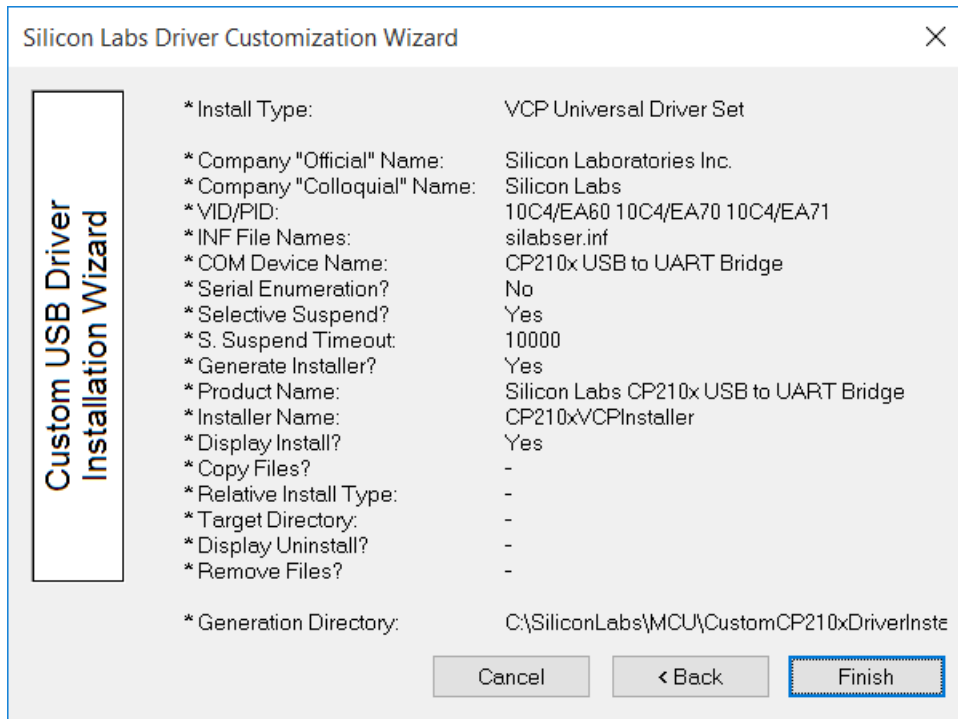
Silicon Labs Driver Customization Wizard

×

Custom USB Driver
Installation Wizard

| | |
|---|---|
| * Install Type: | VCP Universal Driver Set |
| * Company "Official" Name: | Silicon Laboratories Inc. |
| * Company "Colloquial" Name: | Silicon Labs |
| * VID/PID: | 10C4/EA60 10C4/EA70 10C4/EA71 |
| * INF File Names: | silabser.inf |
| * COM Device Name: | CP210x USB to UART Bridge |
| * Serial Enumeration? | No |
| * Selective Suspend? | Yes |
| * S. Suspend Timeout: | 10000 |
| * Generate Installer? | Yes |
| * Product Name: | Silicon Labs CP210x USB to UART Bridge |
| * Installer Name: | CP210xVCPInstaller |
| * Display Install? | Yes |
| * Copy Files? | - |
| * Relative Install Type: | - |
| * Target Directory: | - |
| * Display Uninstall? | - |
| * Remove Files? | - |
| * Generation Directory: | C:\SiliconLabs\MCU\CustomCP210xDriverInste |

Cancel

< Back

Finish